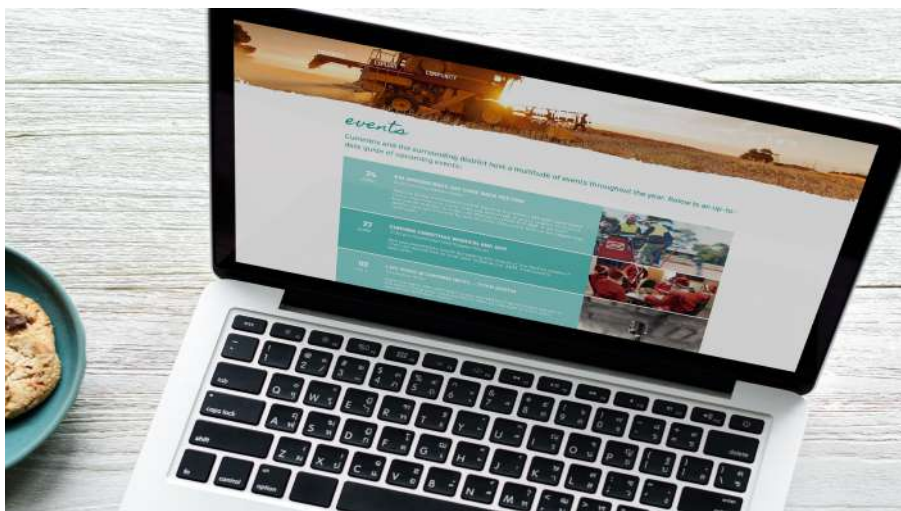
events

Cunderdin and the surrounding district host a multitude of events throughout the year. Below is an up-to-date guide of upcoming events:

24
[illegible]

27
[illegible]

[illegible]

esc
tab
caps lock
shift
fn
control
option
delete
return
shift